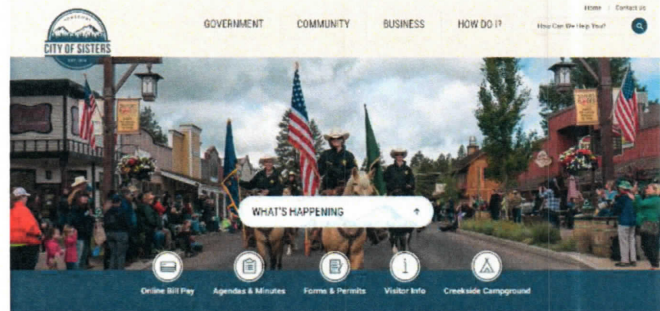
Home | Contact Us

CITY OF SISTERS

GOVERNMENT COMMUNITY BUSINESS HOW DO I?

How Can We Help You?

WHAT'S HAPPENING

Online Bill Pay
Agendas & Minutes
Forms & Permits
Visitor Info
Creekside Campground